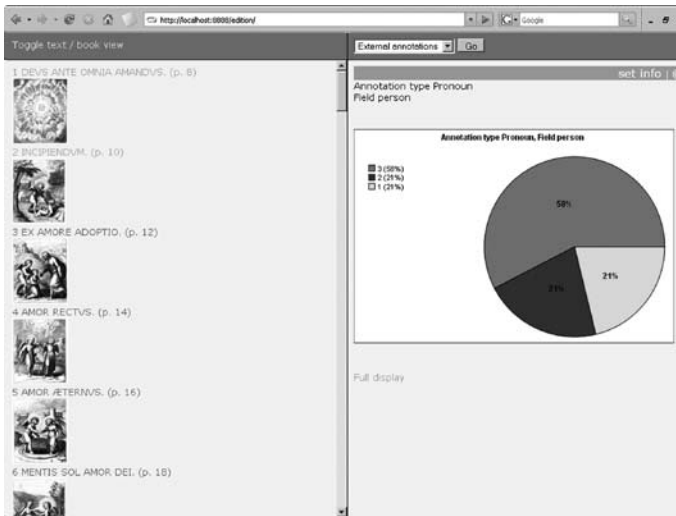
http://localhost:8080/edition/

Google

Toggle text / book view

1 DEVS ANTE OMNIA AMANDVS. (p. 8)

2 INCIPIENDUM. (p. 10)

3 EX AMORE ADOPTIO. (p. 12)

4 AMOR RECTVS. (p. 14)

5 AMOR ÆTERNVS. (p. 16)

6 MENTIS SOL AMOR DEI. (p. 18)

External annotations Go

set info | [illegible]

Annotation type Pronoun
Field person

Annotation type Pronoun, Field person

3 (58%)
2 (21%)
1 (21%)

58%
21%
21%

Full display